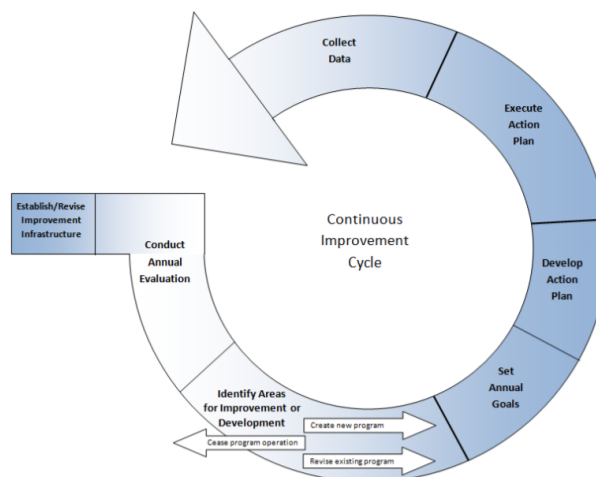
Collect Data

Execute Action Plan

Establish/Revise Improvement Infrastructure

Conduct Annual Evaluation

Continuous Improvement Cycle

Develop Action Plan

Set Annual Goals

Identify Areas for Improvement or Development

Create new program

Cease program operation

Revise existing program